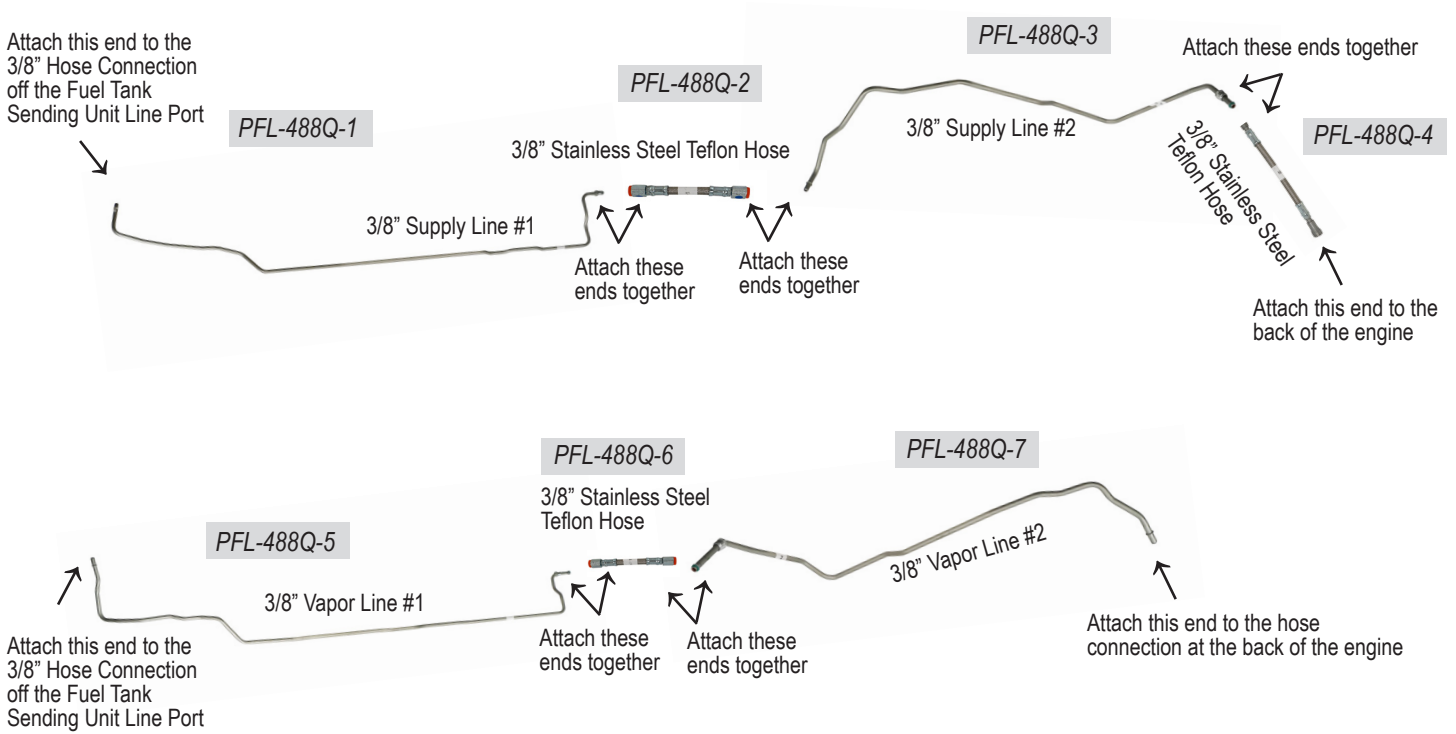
Attach this end to the 3/8" Hose Connection off the Fuel Tank Sending Unit Line Port

PFL-488Q-1

3/8" Supply Line #1

PFL-488Q-2

3/8" Stainless Steel Teflon Hose

Attach these ends together

Attach these ends together

PFL-488Q-3

3/8" Supply Line #2

Attach these ends together

PFL-488Q-4

3/8" Stainless Steel Teflon Hose

Attach this end to the back of the engine

PFL-488Q-5

3/8" Vapor Line #1

Attach this end to the 3/8" Hose Connection off the Fuel Tank Sending Unit Line Port

PFL-488Q-6

3/8" Stainless Steel Teflon Hose

Attach these ends together

Attach these ends together

PFL-488Q-7

3/8" Vapor Line #2

Attach this end to the hose connection at the back of the engine